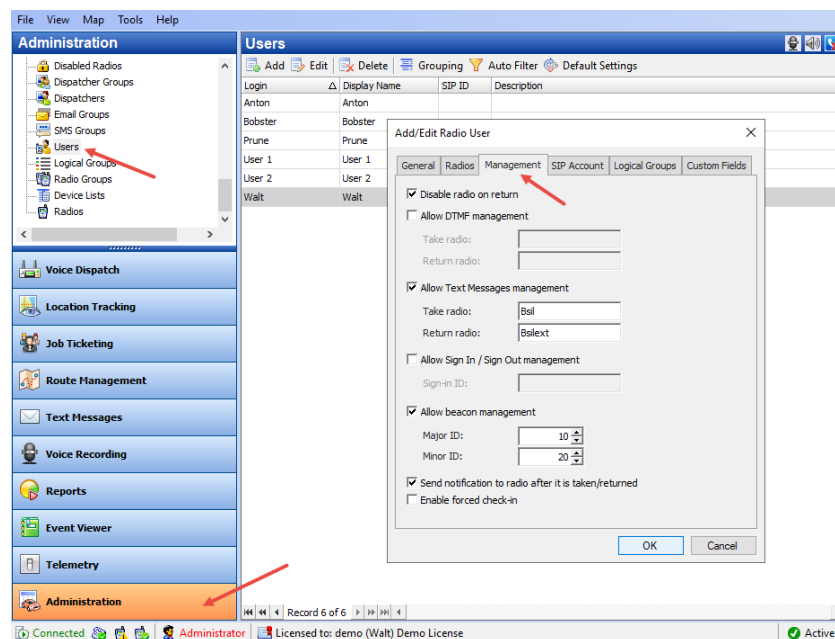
File View Map Tools Help

Administration

Disabled Radios
Dispatcher Groups
Dispatchers
Email Groups
SMS Groups
Users
Logical Groups
Radio Groups
Device Lists
Radios

Voice Dispatch
Location Tracking
Job Ticketing
Route Management
Text Messages
Voice Recording
Reports
Event Viewer
Telemetry
Administration

Users

Add Edit Delete Grouping Auto Filter Default Settings

| Login | Display Name | SIP ID | Description |
|---|---|---|---|
| Anton | Anton | | |
| Bobster | Bobster | | |
| Prune | Prune | | |
| User 1 | User 1 | | |
| User 2 | User 2 | | |
| Walt | Walt | | |

Record 6 of 6

Add/Edit Radio User

General Radios Management SIP Account Logical Groups Custom Fields

Disable radio on return
Allow DTMF management
Take radio:
Return radio:
Allow Text Messages management
Take radio: Bsil
Return radio: Bsilext
Allow Sign In / Sign Out management
Sign-in ID:
Allow beacon management
Major ID: 10
Minor ID: 20
Send notification to radio after it is taken/returned
Enable forced check-in

OK Cancel

Connected Administrator Licensed to: demo (Walt) Demo License Active